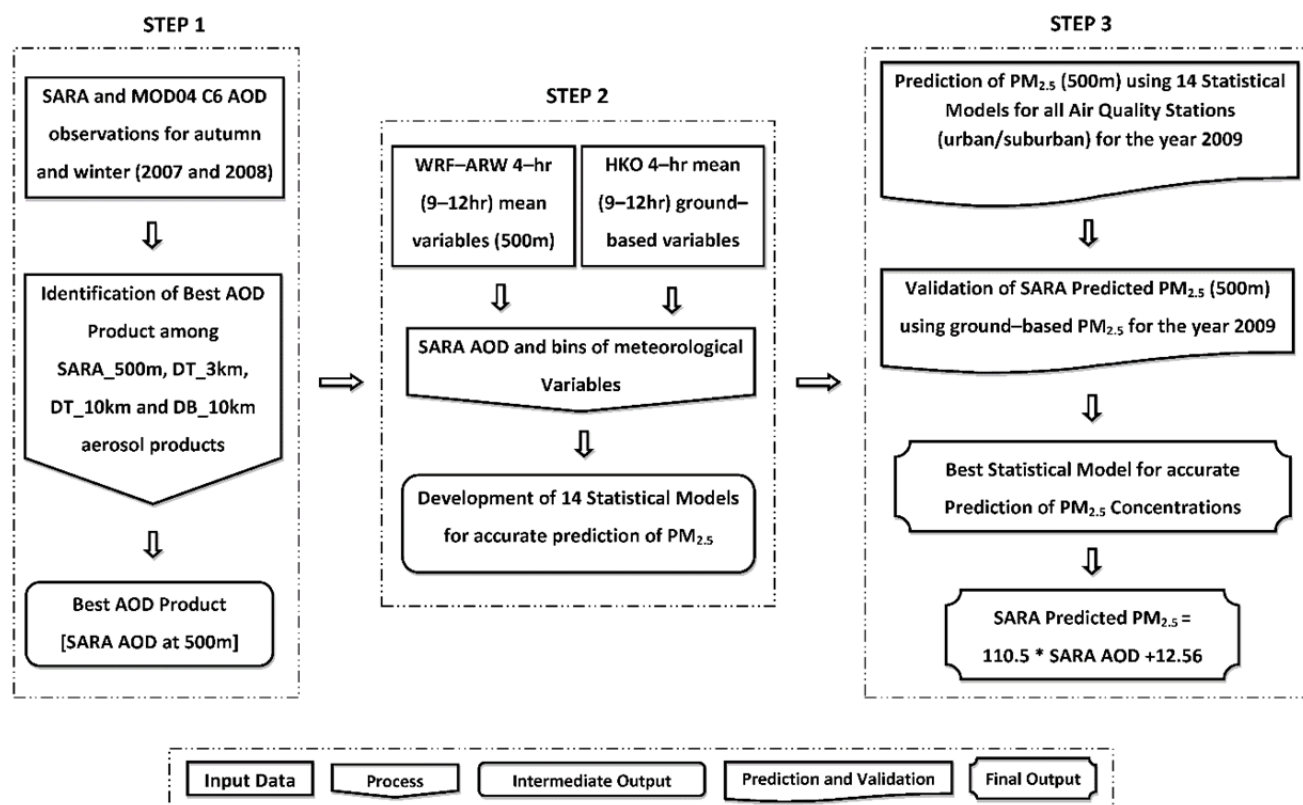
STEP 1

SARA and MOD04 C6 AOD observations for autumn and winter (2007 and 2008)

Identification of Best AOD Product among SARA_500m, DT_3km, DT_10km and DB_10km aerosol products

Best AOD Product [SARA AOD at 500m]

STEP 2

WRF–ARW 4–hr (9–12hr) mean variables (500m)

HKO 4–hr mean (9–12hr) ground–based variables

SARA AOD and bins of meteorological Variables

Development of 14 Statistical Models for accurate prediction of $PM_{2.5}$

STEP 3

Prediction of $PM_{2.5}$ (500m) using 14 Statistical Models for all Air Quality Stations (urban/suburban) for the year 2009

Validation of SARA Predicted $PM_{2.5}$ (500m) using ground–based $PM_{2.5}$ for the year 2009

Best Statistical Model for accurate Prediction of $PM_{2.5}$ Concentrations

SARA Predicted $PM_{2.5}$ = 110.5 * SARA AOD +12.56

Input Data | Process | Intermediate Output | Prediction and Validation | Final Output